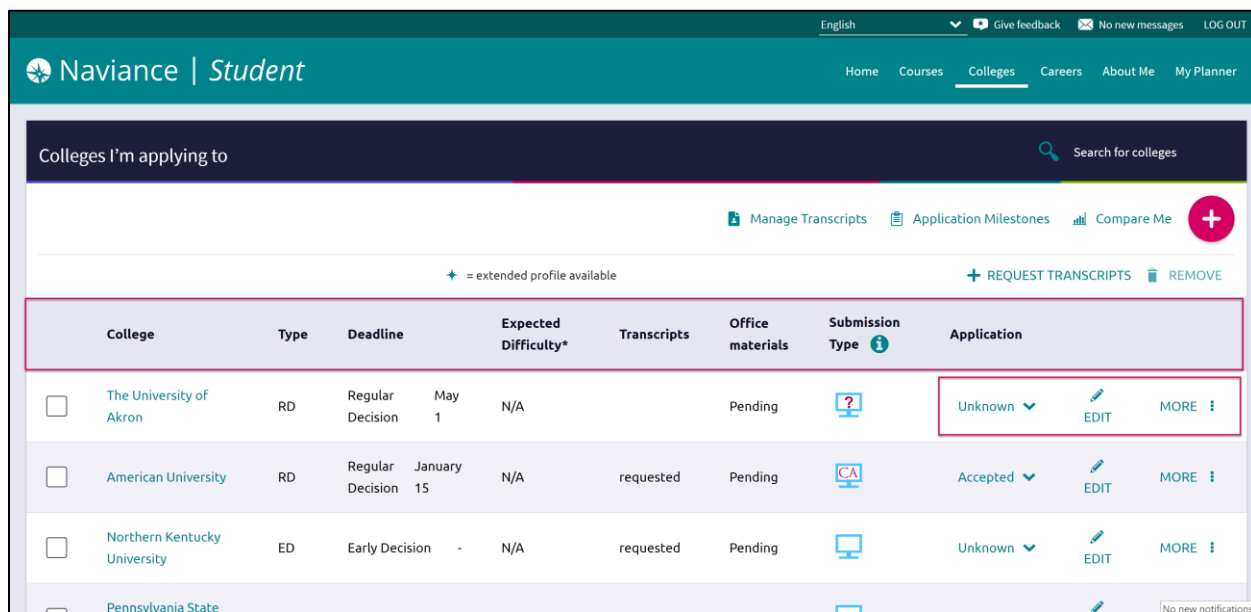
English Give feedback No new messages LOG OUT

Naviance | Student

Home Courses Colleges Careers About Me My Planner

Colleges I'm applying to

Search for colleges

Manage Transcripts Application Milestones Compare Me

+

✦ = extended profile available

+ REQUEST TRANSCRIPTS REMOVE

| | College | Type | Deadline | Expected Difficulty* | Transcripts | Office materials | Submission Type | Application | | |
|---|---|---|---|---|---|---|---|---|---|---|
| | The University of Akron | RD | Regular Decision May 1 | N/A | | Pending | ? | Unknown | EDIT | MORE |
| | American University | RD | Regular Decision January 15 | N/A | requested | Pending | CA | Accepted | EDIT | MORE |
| | Northern Kentucky University | ED | Early Decision - | N/A | requested | Pending | | Unknown | EDIT | MORE |
| | Pennsylvania State | | | | | | | | | |

No new notifications